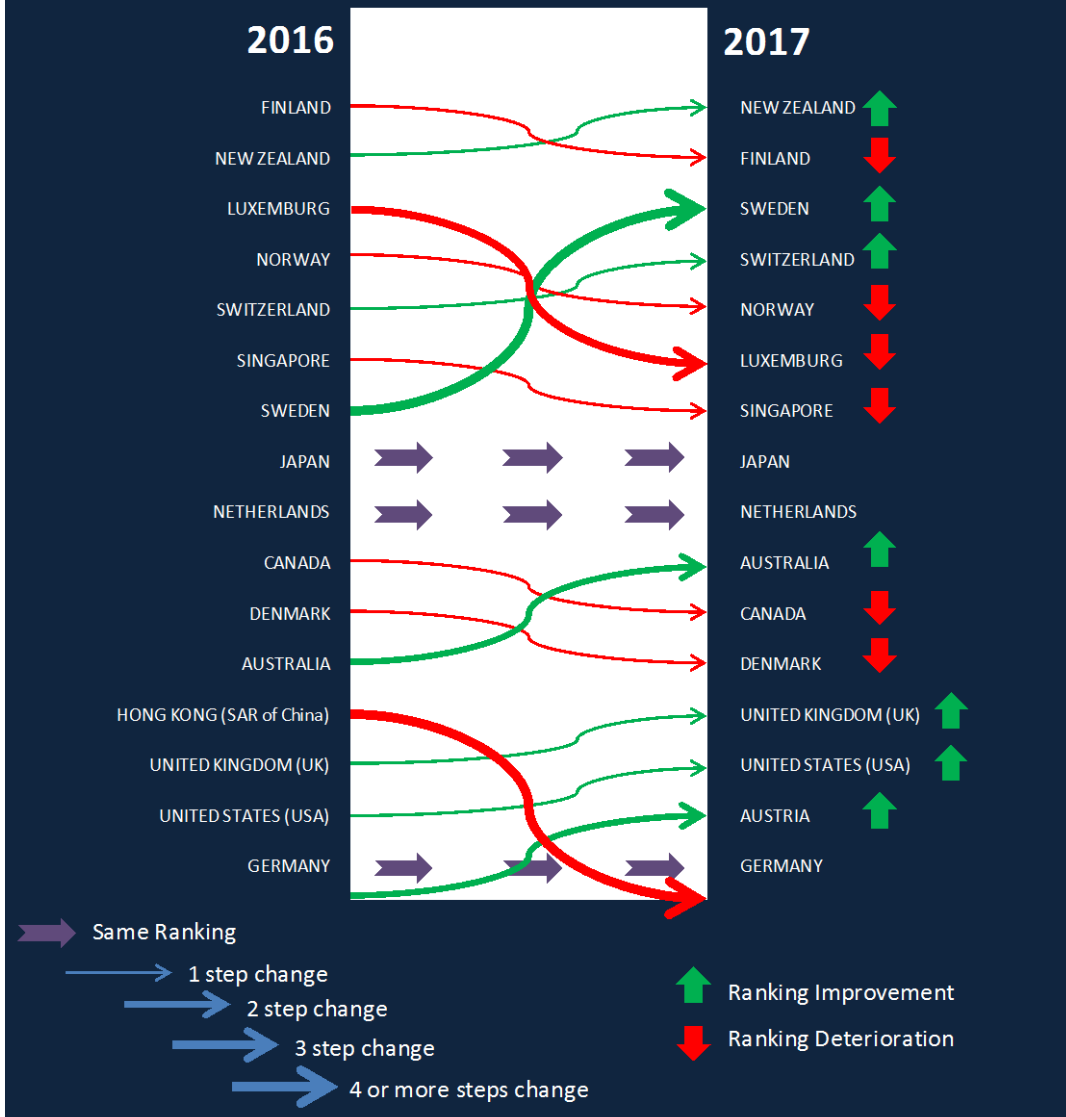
2016

FINLAND
NEW ZEALAND
LUXEMBURG
NORWAY
SWITZERLAND
SINGAPORE
SWEDEN
JAPAN
NETHERLANDS
CANADA
DENMARK
AUSTRALIA
HONG KONG (SAR of China)
UNITED KINGDOM (UK)
UNITED STATES (USA)
GERMANY

2017

NEW ZEALAND
FINLAND
SWEDEN
SWITZERLAND
NORWAY
LUXEMBURG
SINGAPORE
JAPAN
NETHERLANDS
AUSTRALIA
CANADA
DENMARK
UNITED KINGDOM (UK)
UNITED STATES (USA)
AUSTRIA
GERMANY

Same Ranking
1 step change
2 step change
3 step change
4 or more steps change

Ranking Improvement
Ranking Deterioration